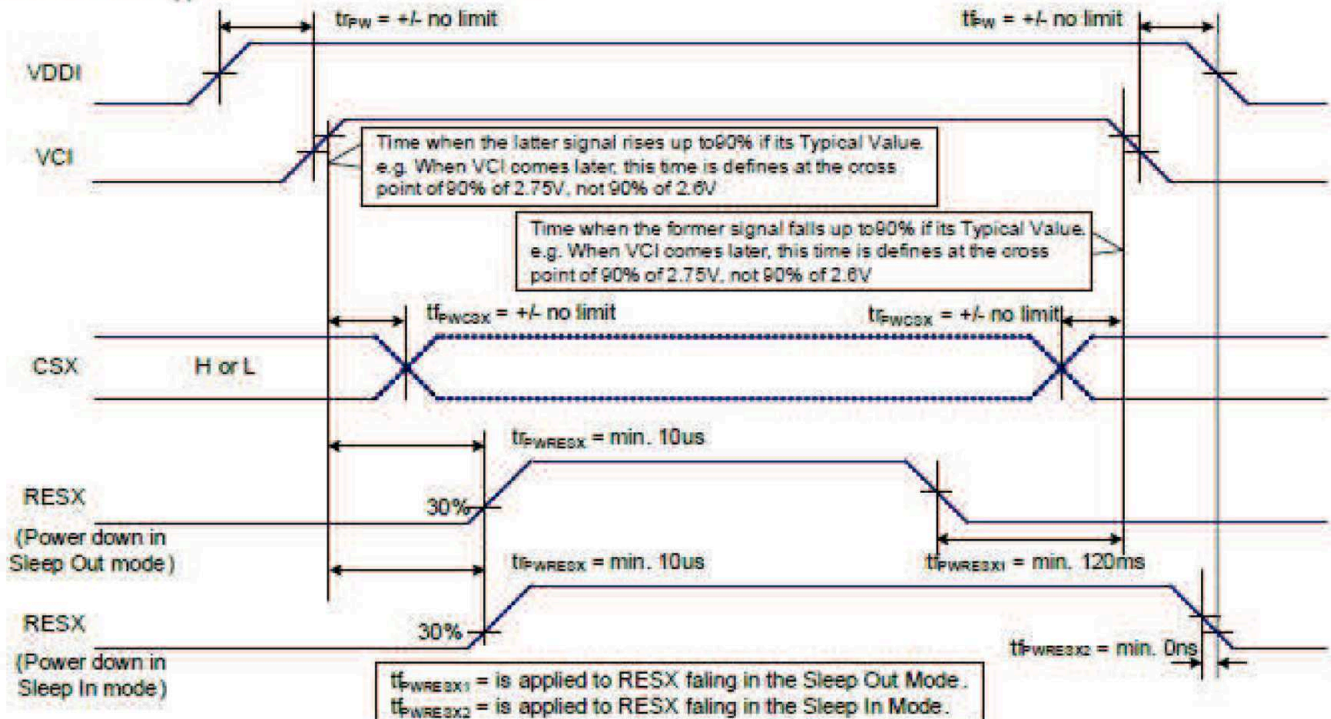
$tr_{PW}$ = +/- no limit

$tf_{PW}$ = +/- no limit

VDDI

VCI

Time when the latter signal rises up to90% if its Typical Value. e.g. When VCI comes later, this time is defines at the cross point of 90% of 2.75V, not 90% of 2.6V

Time when the former signal falls up to90% if its Typical Value. e.g. When VCI comes later, this time is defines at the cross point of 90% of 2.75V, not 90% of 2.6V

$tf_{PWCSX}$ = +/- no limit

$tr_{PWCSX}$ = +/- no limit

CSX

H or L

$tr_{PWRESX}$ = min. 10us

RESX

(Power down in Sleep Out mode)

30%

$tf_{PWRESX}$ = min. 10us

$tf_{PWRESX1}$ = min. 120ms

RESX

(Power down in Sleep In mode)

30%

$tf_{PWRESX2}$ = min. 0ns

$tf_{PWRESX1}$ = is applied to RESX faling in the Sleep Out Mode.
$tf_{PWRESX2}$ = is applied to RESX faling in the Sleep In Mode.